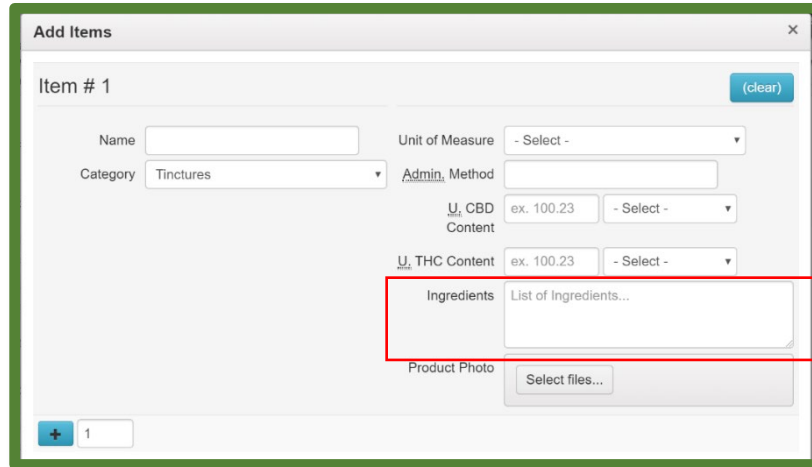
Add Items ×

Item # 1

(clear)

Name

Category Tinctures

Unit of Measure - Select -

Admin. Method

U. CBD Content ex. 100.23 - Select -

U. THC Content ex. 100.23 - Select -

Ingredients List of Ingredients...

Product Photo Select files...

+ 1